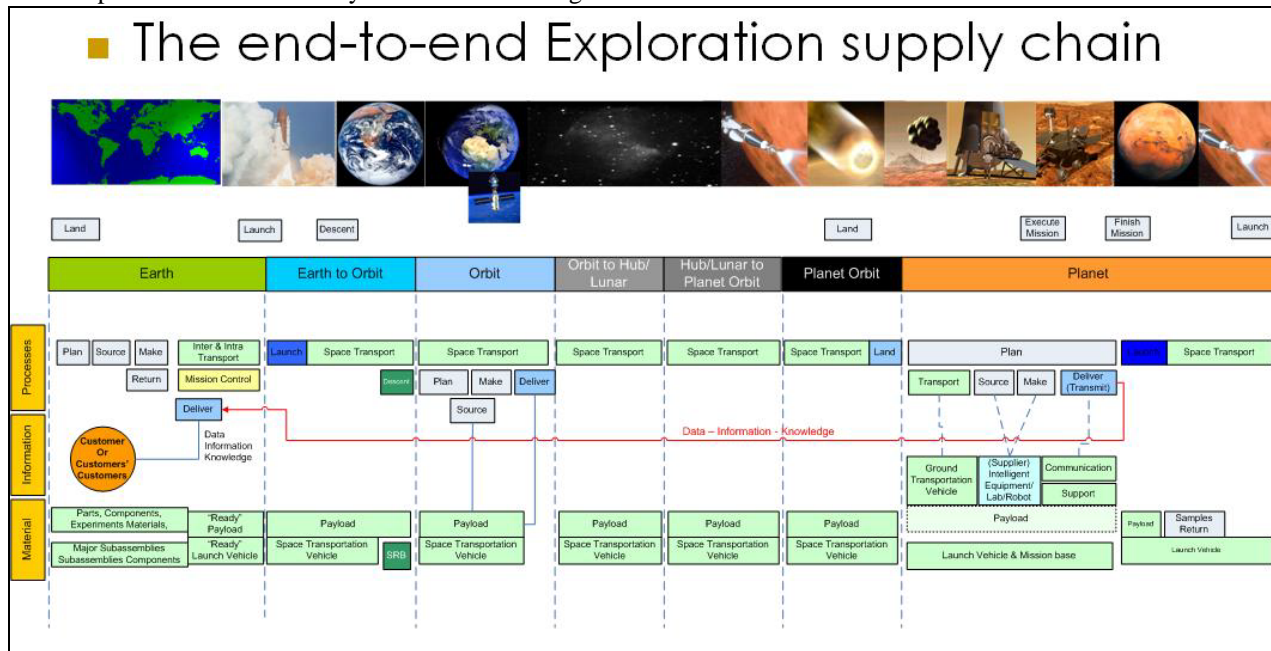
The end-to-end Exploration supply chain

Land
Launch
Descent
Land
Execute Mission
Finish Mission
Launch

| Earth | Earth to Orbit | Orbit | Orbit to Hub/ Lunar | Hub/Lunar to Planet Orbit | Planet Orbit | Planet |
|---|---|---|---|---|---|---|

Processes
Plan
Source
Make
Return
Inter & Intra Transport
Mission Control
Deliver
Launch
Space Transport
Descent
Space Transport
Plan
Make
Deliver
Source
Space Transport
Space Transport
Space Transport
Land
Plan
Transport
Source
Make
Deliver (Transmit)
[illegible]
Space Transport

Information
Customer Or Customers' Customers
Data Information Knowledge
Data – Information - Knowledge
Ground Transportation Vehicle
(Supplier) Intelligent Equipment/ Lab/Robot
Communication
Support

Material
Parts, Components, Experiments Materials,
"Ready" Payload
Major Subassemblies Subassemblies Components
"Ready" Launch Vehicle
Payload
Space Transportation Vehicle
SRB
Payload
Space Transportation Vehicle
Payload
Space Transportation Vehicle
Payload
Space Transportation Vehicle
Payload
Space Transportation Vehicle
Payload
Launch Vehicle & Mission base
Payload
Samples Return
Launch Vehicle